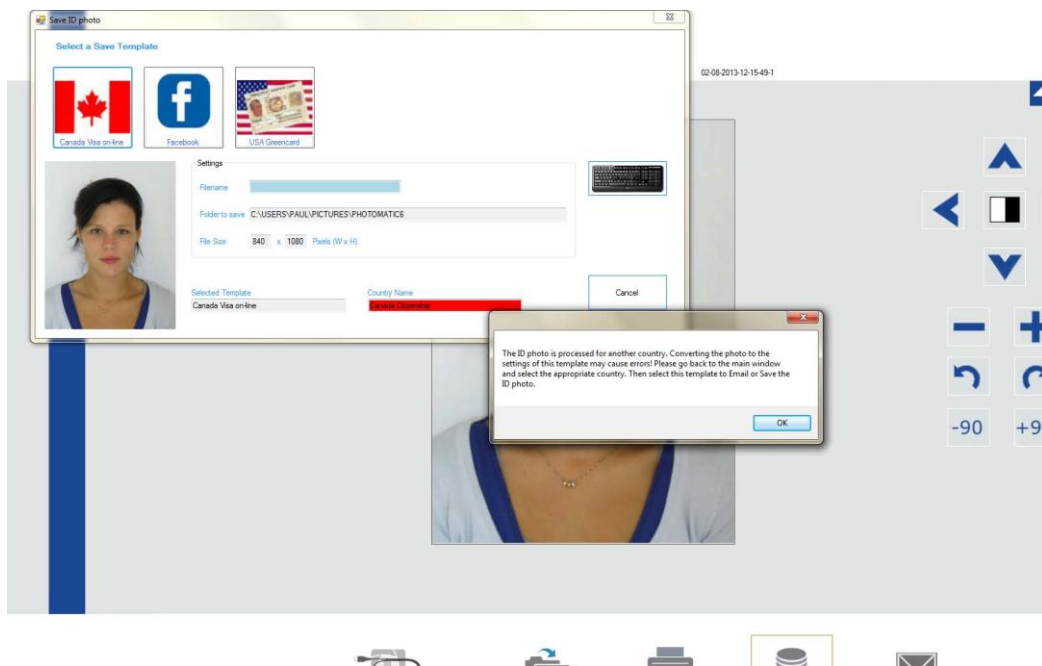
Save ID photo

Select a Save Template

Canada Visa on-line

Facebook

USA Greencard

02-08-2013-12-15-49-1

Settings

Filename

Folder to save C:\USERS\PAUL\PICTURES\PHOTOMATIC6

File Size 840 x 1080 Pixels (W x H)

Selected Template
Canada Visa on-line

Country Name
Canada Citizenship

Cancel

The ID photo is processed for another country. Converting the photo to the settings of this template may cause errors! Please go back to the main window and select the appropriate country. Then select this template to Email or Save the ID photo.

OK

-90 +9